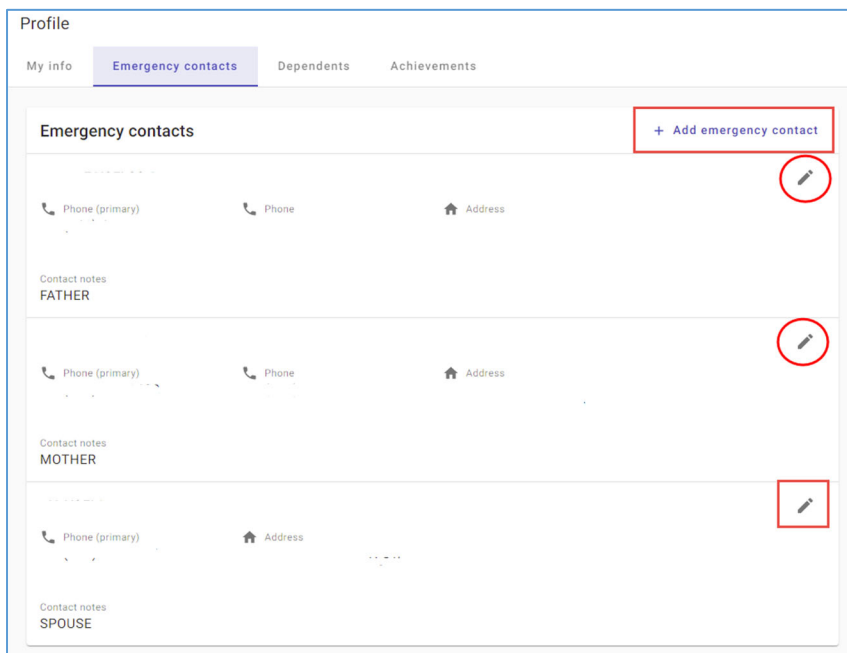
Profile

My info | Emergency contacts | Dependents | Achievements

Emergency contacts

+ Add emergency contact

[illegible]

Phone (primary) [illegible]

Phone

Address

Contact notes
FATHER

Phone (primary) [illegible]

Phone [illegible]

Address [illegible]

Contact notes
MOTHER

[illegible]

Phone (primary) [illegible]

Address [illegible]

Contact notes
SPOUSE